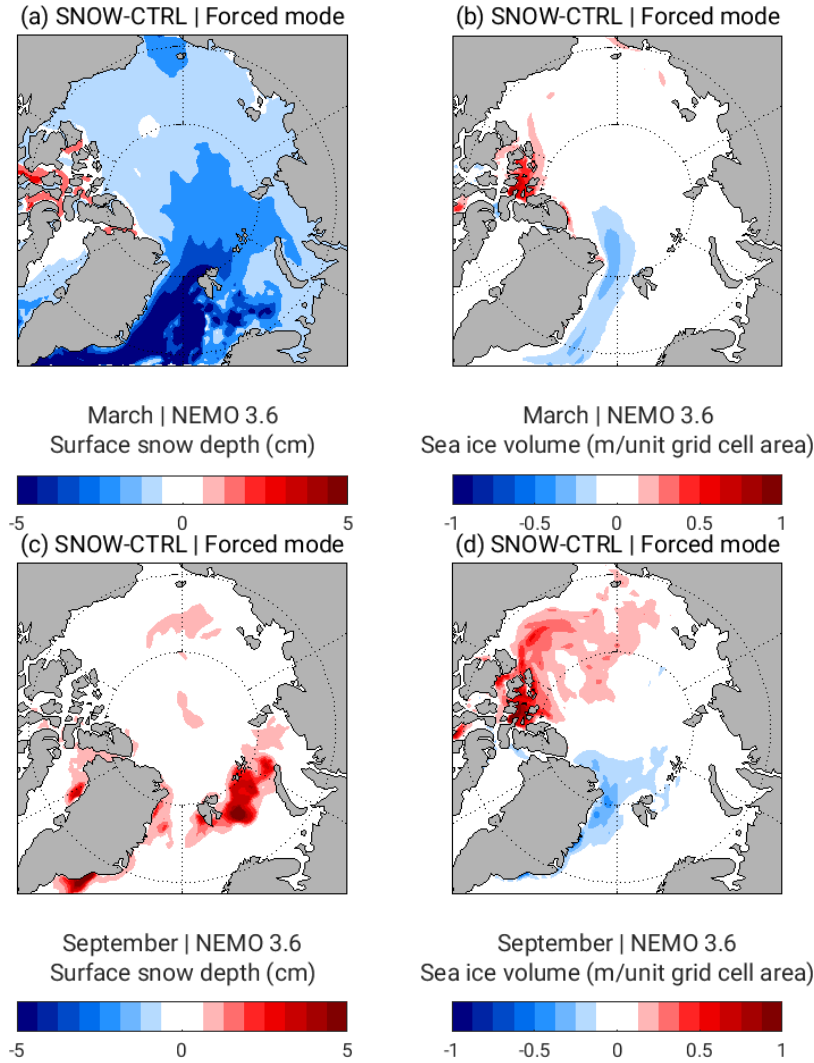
(a) SNOW-CTRL | Forced mode

March | NEMO 3.6
Surface snow depth (cm)

-5 0 5

(b) SNOW-CTRL | Forced mode

March | NEMO 3.6
Sea ice volume (m/unit grid cell area)

-1 -0.5 0 0.5 1

(c) SNOW-CTRL | Forced mode

September | NEMO 3.6
Surface snow depth (cm)

-5 0 5

(d) SNOW-CTRL | Forced mode

September | NEMO 3.6
Sea ice volume (m/unit grid cell area)

-1 -0.5 0 0.5 1